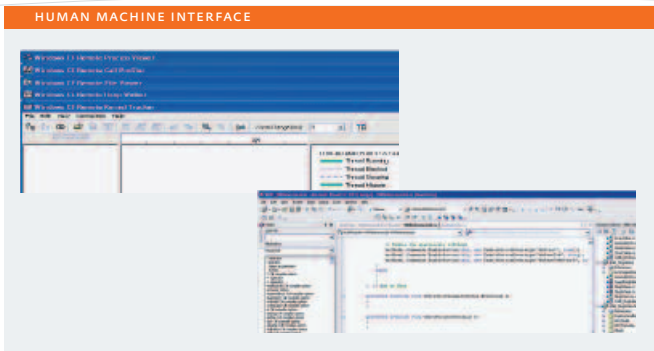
HUMAN MACHINE INTERFACE

Windows CE Remote Process Viewer

Windows CE Remote Call Profiler

Windows CE Remote File Viewer

Windows CE Remote Heap Walker

Windows CE Remote Kernel Tracker

File Edit View Connection Help

Trend Density

Trend Blocked

Trend Deadlist

Trend Abuse

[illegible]